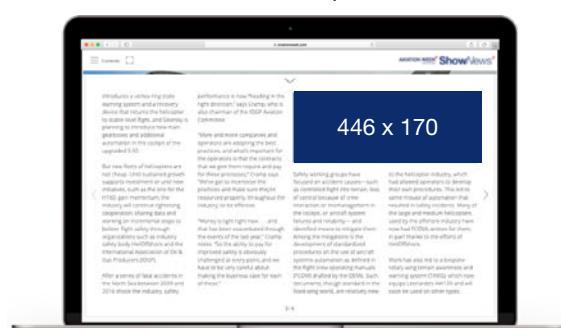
AVIATION WEEK ShowNews

Contents

446 x 170

Introduces a vortex-ring state warning system and a recovery device that returns the helicopter to stable level flight, and Sikorsky is planning to introduce new main gearboxes and additional automation in the cockpit of the upgraded S-92.

But new fleets of helicopters are not cheap. Until sustained growth supports investment in until new initiatives, such as the one for the H160 gain momentum, the industry will continue tightening cooperation, sharing data and working on incremental steps to deliver flight safety through organizations such as industry safety body HeliOffshore and the International Association of Oil & Gas Producers (IOGP).

After a series of fatal accidents in the North Sea between 2009 and 2016 shook the industry, safety

performance is now "heading in the right direction," says Cramp, who is also chairman of the IOGP Aviation Committee.

"More and more companies and operators are adopting the best practices, and what's important for the operators is that the contracts that we give them require and pay for these processes," Cramp says. "We've got to incentivize the practices and make sure they're resourced properly, throughout the industry, to be effective.

"Money is tight right now . . . and that has been exacerbated through the events of the last year," Cramp notes. "So the ability to pay for improved safety is obviously challenged at every point, and we have to be very careful about making the business case for each of these."

Safety working groups have focused on accident causes—such as controlled flight into terrain, loss of control because of crew interaction or mismanagement in the cockpit, or aircraft system failures and reliability— and identified means to mitigate them. Among the mitigations is the development of standardized procedures on the use of aircraft systems automation as defined in the flight crew operating manuals (FCOM) drafted by the OEMs. Such documents, though standard in the fixed-wing world, are relatively new

to the helicopter industry, which had allowed operators to develop their own procedures. This led to some misuse of automation that resulted in safety incidents. Many of the large and medium helicopters used by the offshore industry have now had FCOMs written for them, in part thanks to the efforts of HeliOffshore.

Work has also led to a bespoke terrain warning system awareness and warning system (TAWS) which now equips Leonardo's AW139 and will soon be used on other types.

3 / 4